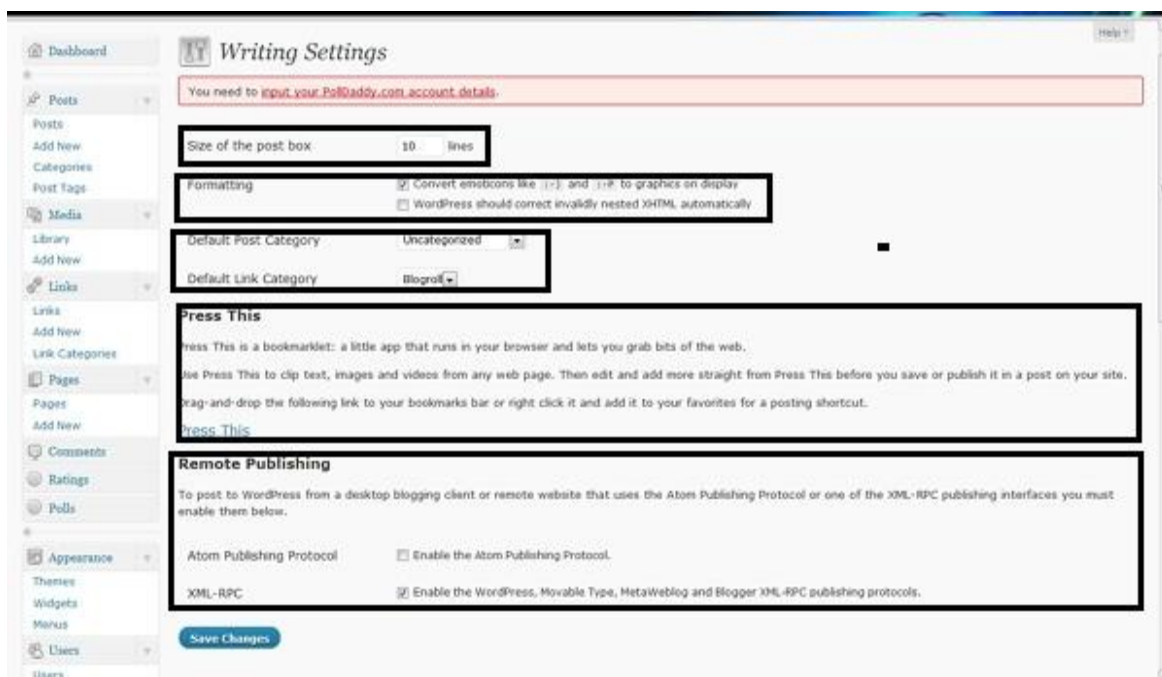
Dashboard

Posts
Posts
Add New
Categories
Post Tags

Media
Library
Add New

Links
Links
Add New
Link Categories

Pages
Pages
Add New

Comments

Ratings

Polls

Appearance
Themes
Widgets
Menus

Users
Users

Help

Writing Settings

You need to input your PollDaddy.com account details.

Size of the post box 10 lines

Formatting
Convert emoticons like :-) and :-P to graphics on display
WordPress should correct invalidly nested XHTML automatically

Default Post Category Uncategorized

Default Link Category Blogroll

Press This

Press This is a bookmarklet: a little app that runs in your browser and lets you grab bits of the web.

Use Press This to clip text, images and videos from any web page. Then edit and add more straight from Press This before you save or publish it in a post on your site.

Drag-and-drop the following link to your bookmarks bar or right click it and add it to your favorites for a posting shortcut.

Press This

Remote Publishing

To post to WordPress from a desktop blogging client or remote website that uses the Atom Publishing Protocol or one of the XML-RPC publishing interfaces you must enable them below.

Atom Publishing Protocol Enable the Atom Publishing Protocol.

XML-RPC Enable the WordPress, Movable Type, MetaWeblog and Blogger XML-RPC publishing protocols.

Save Changes